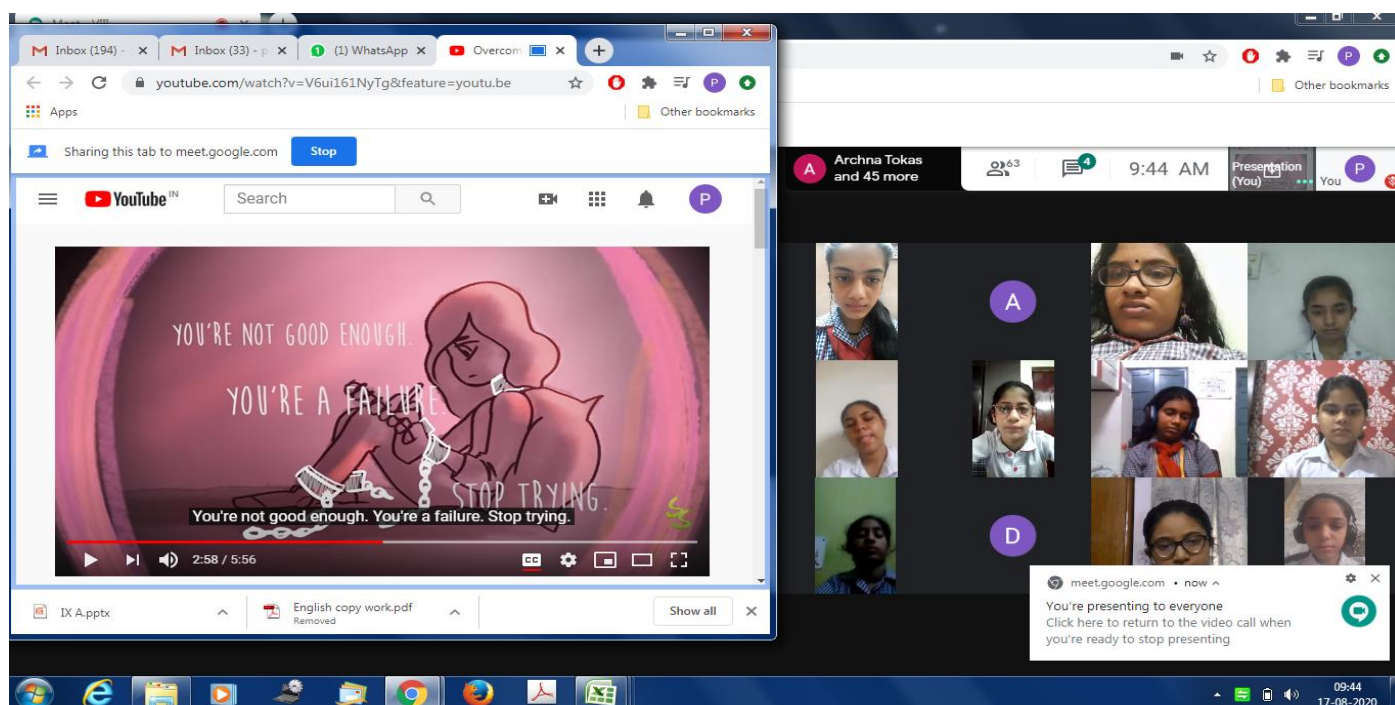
Meet - VIII

Inbox (194) - ×

Inbox (33) - p ×

(1) WhatsApp ×

Overcom ×

youtube.com/watch?v=V6ui161NyTg&feature=youtu.be

Apps

Other bookmarks

Sharing this tab to meet.google.com

Stop

YouTube IN

Search

P

YOU'RE NOT GOOD ENOUGH.

YOU'RE A FAILURE.

STOP TRYING.

You're not good enough. You're a failure. Stop trying.

2:58 / 5:56

IX A.pptx

English copy work.pdf
Removed

Show all

Other bookmarks

Archna Tokas and 45 more

63

4

9:44 AM

Presentation (You)

You

A

D

meet.google.com • now

You're presenting to everyone

Click here to return to the video call when you're ready to stop presenting

09:44
17-08-2020